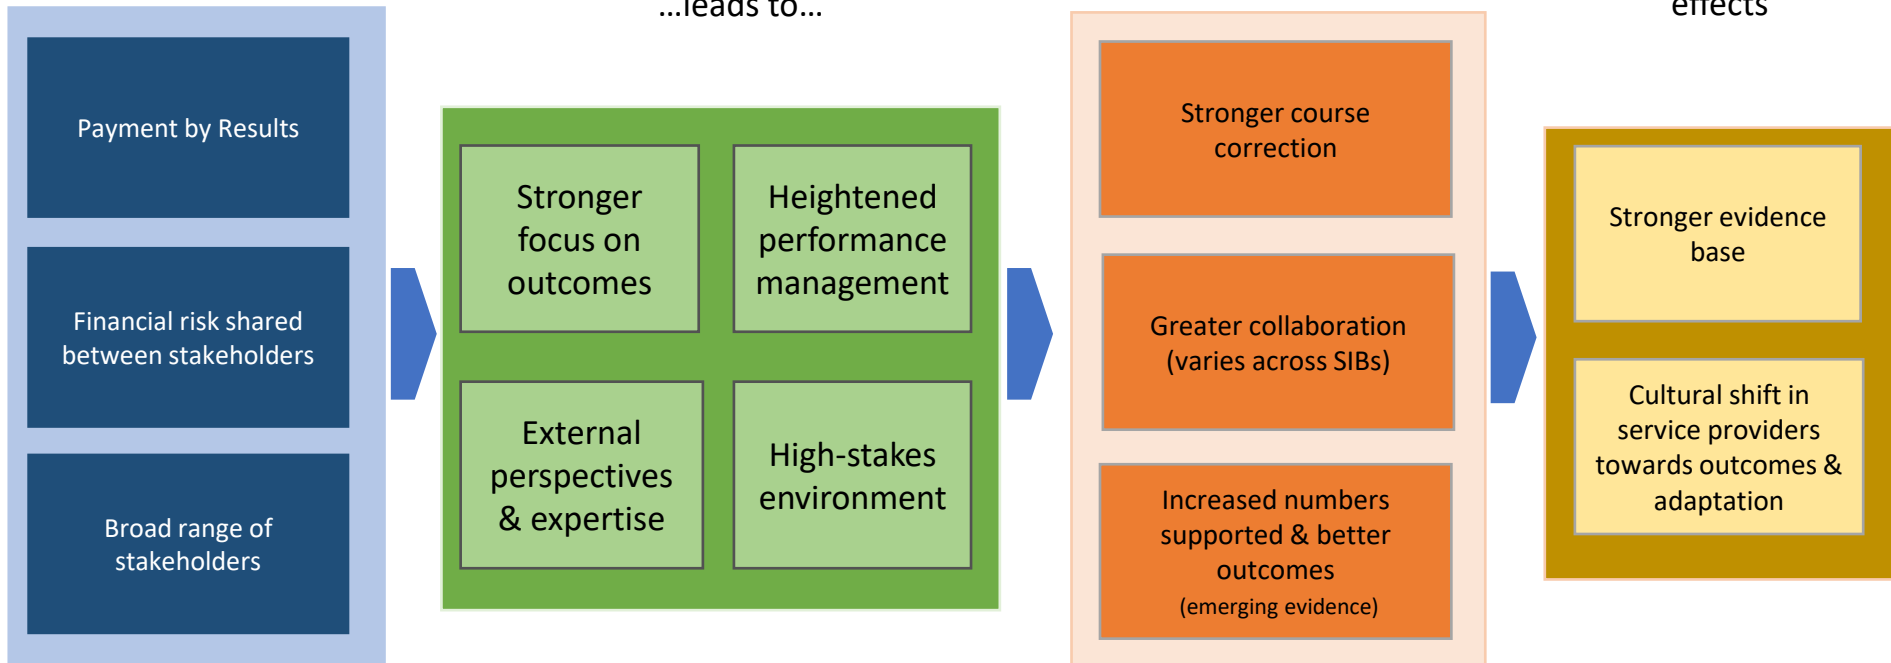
…leads to…

effects

Payment by Results

Financial risk shared between stakeholders

Broad range of stakeholders

Stronger focus on outcomes

Heightened performance management

External perspectives & expertise

High-stakes environment

Stronger course correction

Greater collaboration (varies across SIBs)

Increased numbers supported & better outcomes (emerging evidence)

Stronger evidence base

Cultural shift in service providers towards outcomes & adaptation